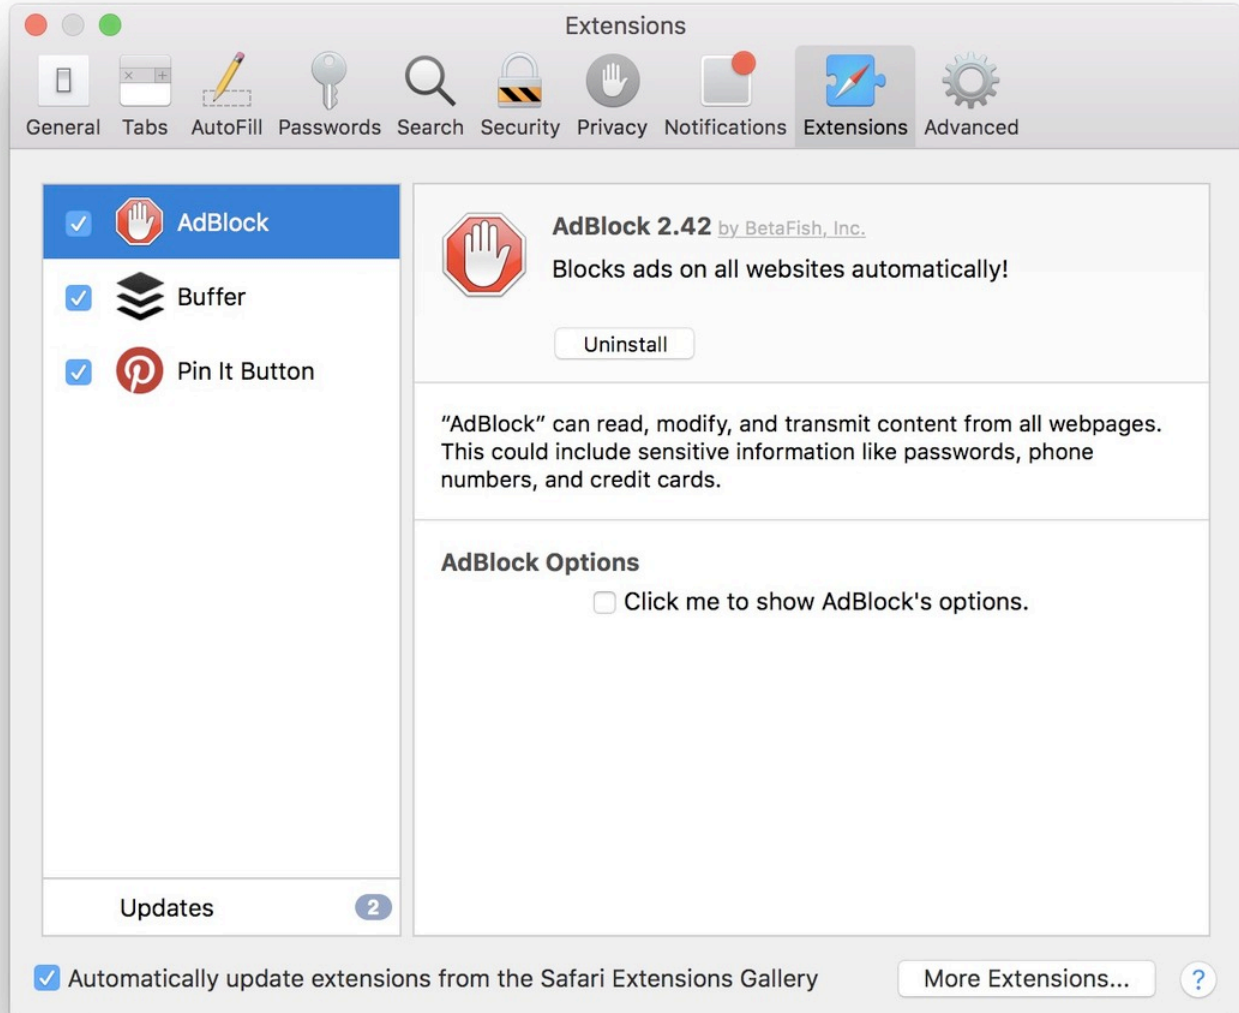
Extensions

General Tabs AutoFill Passwords Search Security Privacy Notifications Extensions Advanced

AdBlock
Buffer
Pin It Button

AdBlock 2.42 by BetaFish, Inc.
Blocks ads on all websites automatically!

Uninstall

"AdBlock" can read, modify, and transmit content from all webpages. This could include sensitive information like passwords, phone numbers, and credit cards.

AdBlock Options
Click me to show AdBlock's options.

Updates 2

Automatically update extensions from the Safari Extensions Gallery

More Extensions...

?